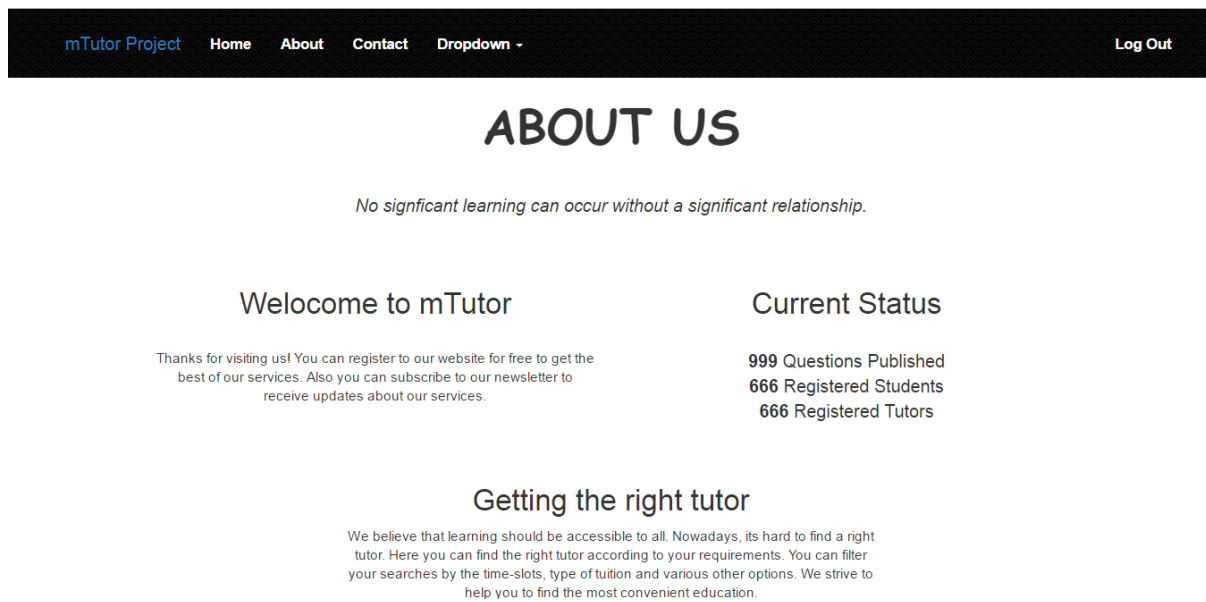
mTutor Project Home About Contact Dropdown Log Out

ABOUT US

No signficant learning can occur without a significant relationship.

Welocome to mTutor

Thanks for visiting us! You can register to our website for free to get the best of our services. Also you can subscribe to our newsletter to receive updates about our services.

Current Status

**999** Questions Published
**666** Registered Students
**666** Registered Tutors

Getting the right tutor

We believe that learning should be accessible to all. Nowadays, its hard to find a right tutor. Here you can find the right tutor according to your requirements. You can filter your searches by the time-slots, type of tuition and various other options. We strive to help you to find the most convenient education.